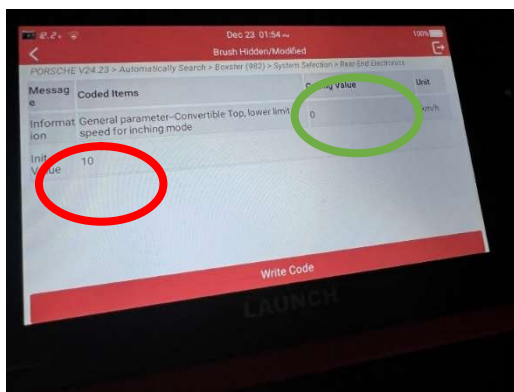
2.2↑ Dec 23 01:54 100%

Brush Hidden/Modified

PORSCHE V24.23 > Automatically Search > Boxster (982) > System Selection > Rear End Electronics

| Message | Coded Items | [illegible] Value | Unit |
|---|---|---|---|
| Information | General parameter–Convertible Top, lower limit speed for inching mode | 0 | km/h |
| Init Value | 10 | | |

Write Code

LAUNCH